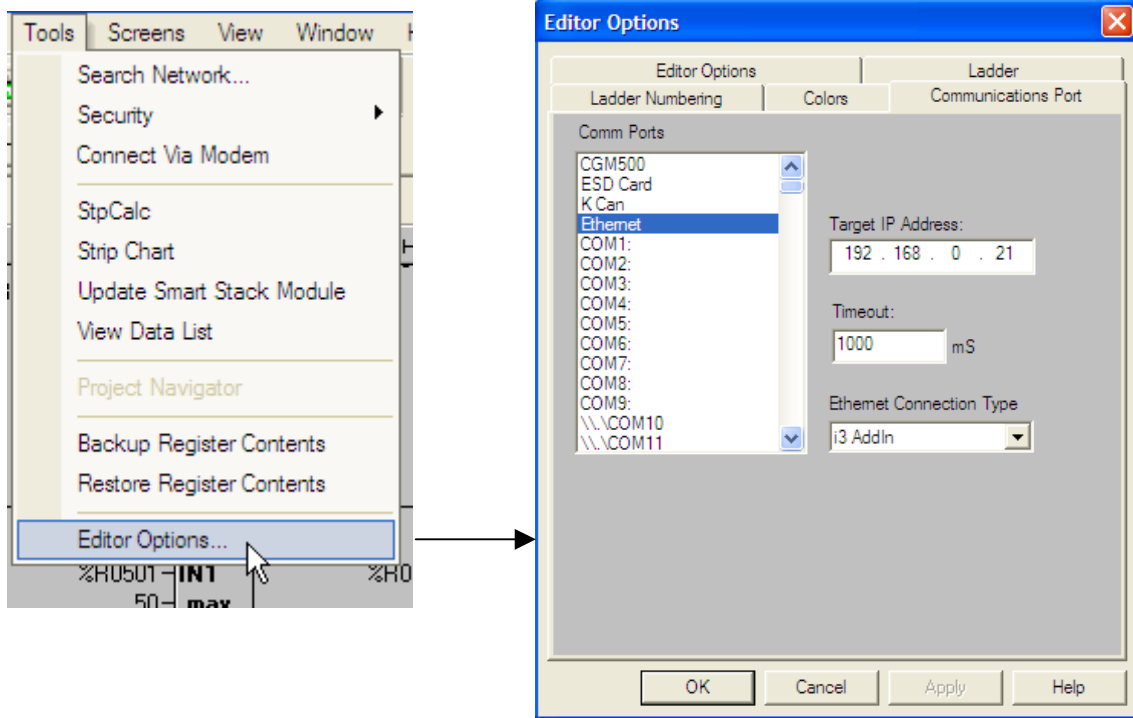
Tools Screens View Window

Search Network...
Security
Connect Via Modem
StpCalc
Strip Chart
Update Smart Stack Module
View Data List
Project Navigator
Backup Register Contents
Restore Register Contents
Editor Options...

%R0501 IN1 %R0
50 max

Editor Options

Editor Options | Ladder
Ladder Numbering | Colors | Communications Port

Comm Ports
CGM500
ESD Card
K Can
Ethernet
COM1:
COM2:
COM3:
COM4:
COM5:
COM6:
COM7:
COM8:
COM9:
\\.\COM10
\\.\COM11

Target IP Address:
192 . 168 . 0 . 21

Timeout:
1000 mS

Ethernet Connection Type
i3 AddIn

OK Cancel Apply Help